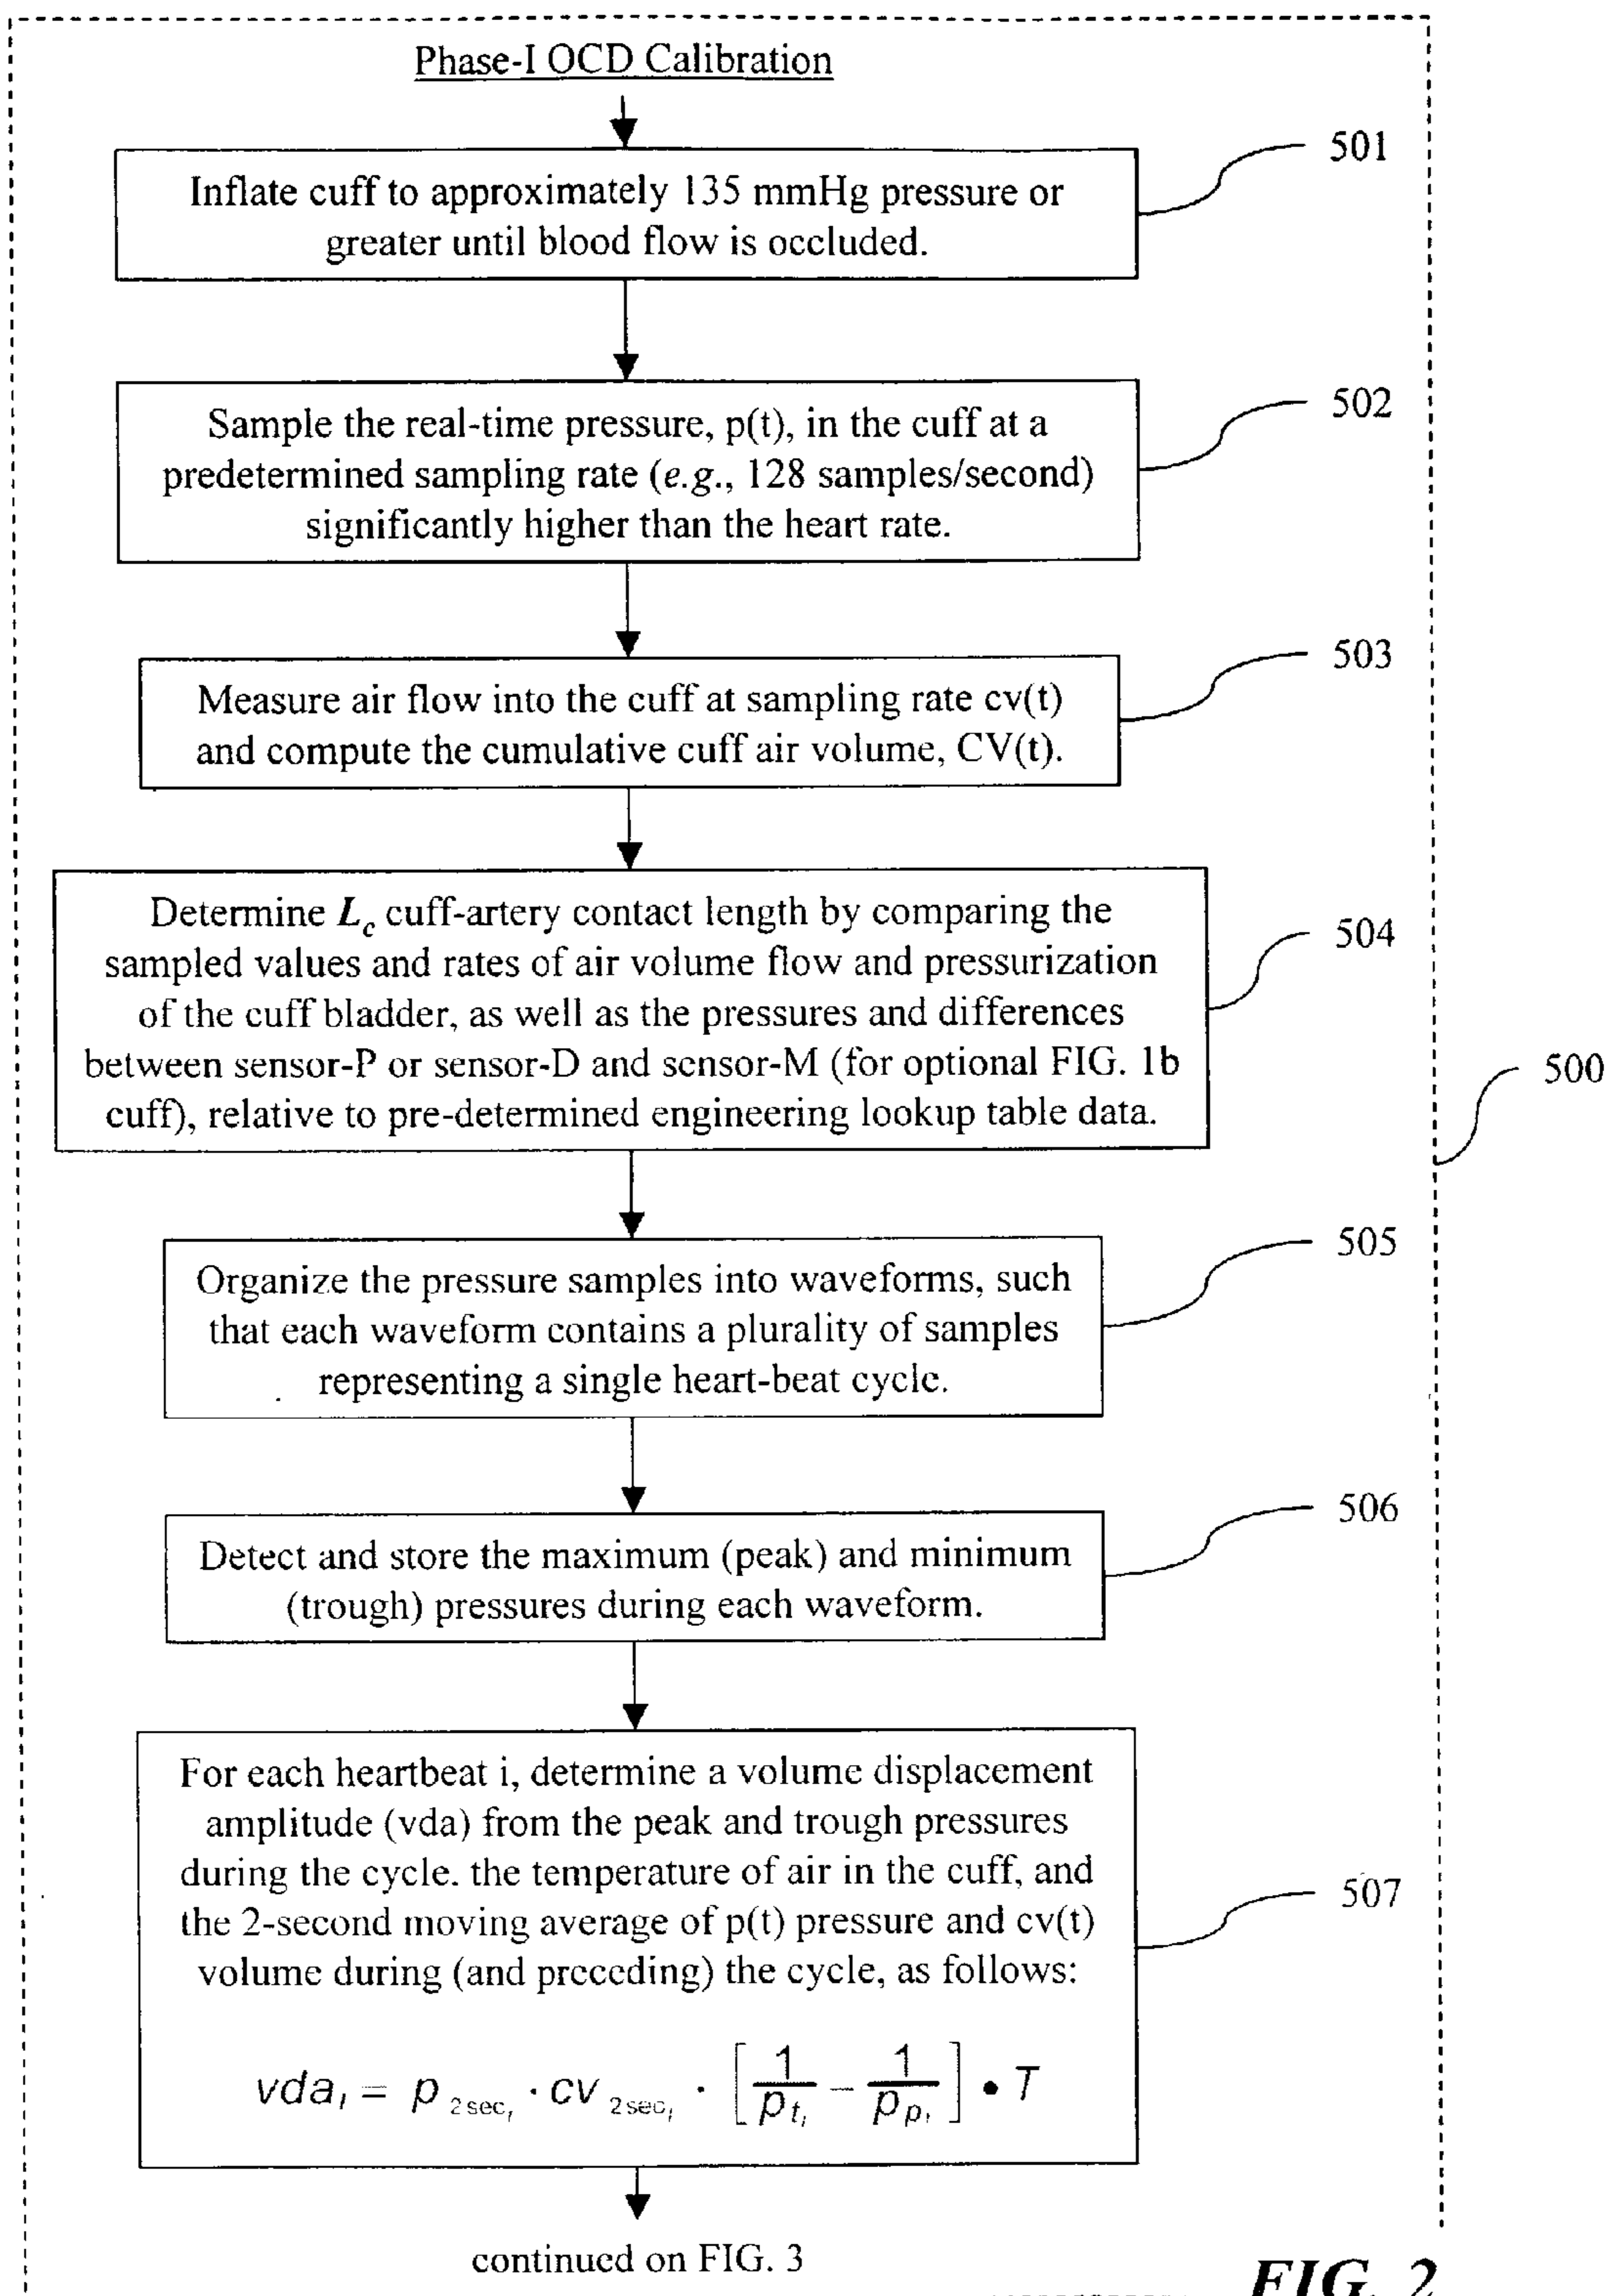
Phase-I OCD Calibration

Inflate cuff to approximately 135 mmHg pressure or greater until blood flow is occluded.

501

Sample the real-time pressure, p(t), in the cuff at a predetermined sampling rate (e.g., 128 samples/second) significantly higher than the heart rate.

502

Measure air flow into the cuff at sampling rate cv(t) and compute the cumulative cuff air volume, CV(t).

503

Determine $L_c$ cuff-artery contact length by comparing the sampled values and rates of air volume flow and pressurization of the cuff bladder, as well as the pressures and differences between sensor-P or sensor-D and sensor-M (for optional FIG. 1b cuff), relative to pre-determined engineering lookup table data.

504

500

Organize the pressure samples into waveforms, such that each waveform contains a plurality of samples representing a single heart-beat cycle.

505

Detect and store the maximum (peak) and minimum (trough) pressures during each waveform.

506

For each heartbeat i, determine a volume displacement amplitude (vda) from the peak and trough pressures during the cycle. the temperature of air in the cuff, and the 2-second moving average of p(t) pressure and cv(t) volume during (and preceding) the cycle, as follows:

$vda_i = p_{2sec_i} \cdot cv_{2sec_i} \cdot \left[\frac{1}{p_{t_i}} - \frac{1}{p_{p_i}}\right] \bullet T$

507

continued on FIG. 3

FIG. 2